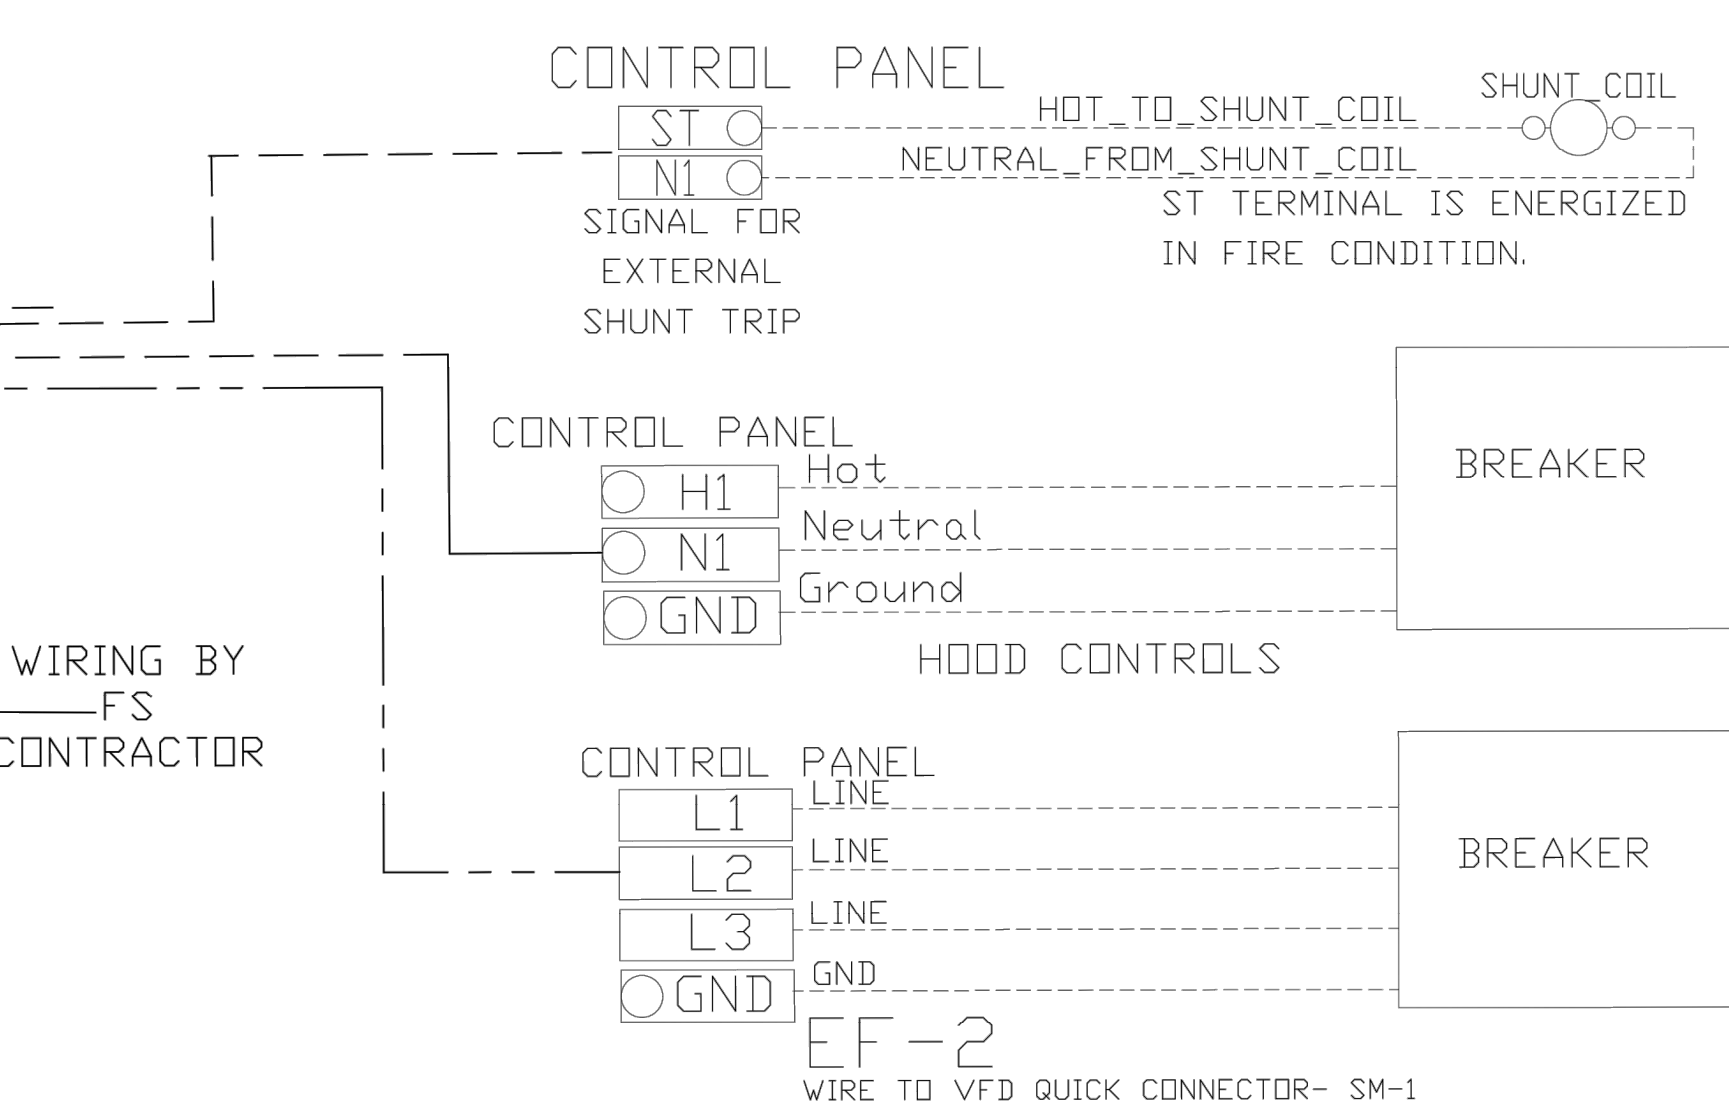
CONTROL PANEL

ST

N1

HOT_TO_SHUNT_COIL

SHUNT_COIL

NEUTRAL_FROM_SHUNT_COIL

ST TERMINAL IS ENERGIZED IN FIRE CONDITION.

SIGNAL FOR EXTERNAL SHUNT TRIP

CONTROL PANEL

H1

N1

GND

Hot

Neutral

Ground

BREAKER

HOOD CONTROLS

WIRING BY FS CONTRACTOR

CONTROL PANEL

L1

L2

L3

GND

LINE

LINE

LINE

GND

BREAKER

EF-2

WIRE TO VFD QUICK CONNECTOR- SM-1